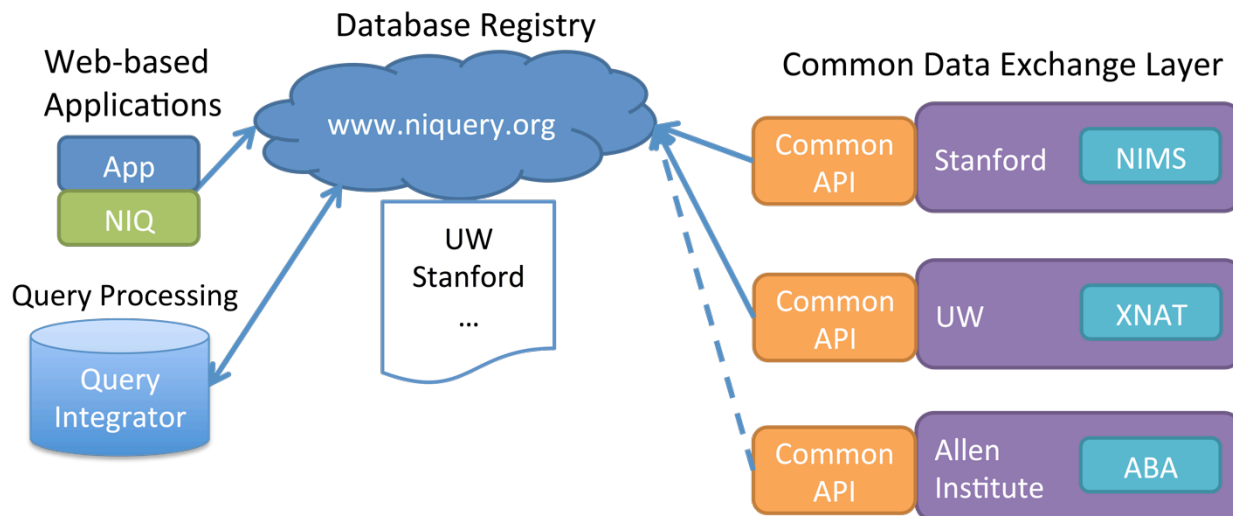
Database Registry

Web-based Applications

www.niquery.org

App

NIQ

UW
Stanford
…

Query Processing

Query Integrator

Common Data Exchange Layer

Common API

Stanford

NIMS

Common API

UW

XNAT

Common API

Allen Institute

ABA